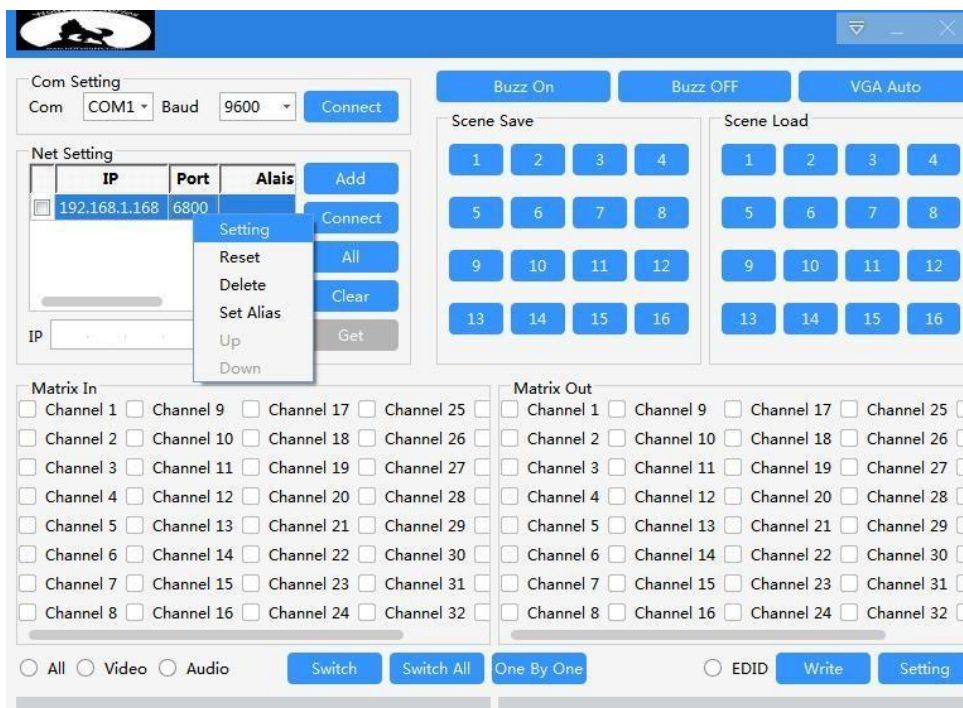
Com Setting
Com COM1 Baud 9600 Connect

Buzz On
Buzz OFF
VGA Auto

Scene Save
1 2 3 4
5 6 7 8
9 10 11 12
13 14 15 16

Scene Load
1 2 3 4
5 6 7 8
9 10 11 12
13 14 15 16

Net Setting

| IP | Port | Alais |
|---|---|---|
| 192.168.1.168 | 6800 | |

Add
Connect
All
Clear
Get

Setting
Reset
Delete
Set Alias
Up
Down

IP

Matrix In
Channel 1 Channel 9 Channel 17 Channel 25
Channel 2 Channel 10 Channel 18 Channel 26
Channel 3 Channel 11 Channel 19 Channel 27
Channel 4 Channel 12 Channel 20 Channel 28
Channel 5 Channel 13 Channel 21 Channel 29
Channel 6 Channel 14 Channel 22 Channel 30
Channel 7 Channel 15 Channel 23 Channel 31
Channel 8 Channel 16 Channel 24 Channel 32

Matrix Out
Channel 1 Channel 9 Channel 17 Channel 25
Channel 2 Channel 10 Channel 18 Channel 26
Channel 3 Channel 11 Channel 19 Channel 27
Channel 4 Channel 12 Channel 20 Channel 28
Channel 5 Channel 13 Channel 21 Channel 29
Channel 6 Channel 14 Channel 22 Channel 30
Channel 7 Channel 15 Channel 23 Channel 31
Channel 8 Channel 16 Channel 24 Channel 32

All Video Audio Switch Switch All One By One EDID Write Setting